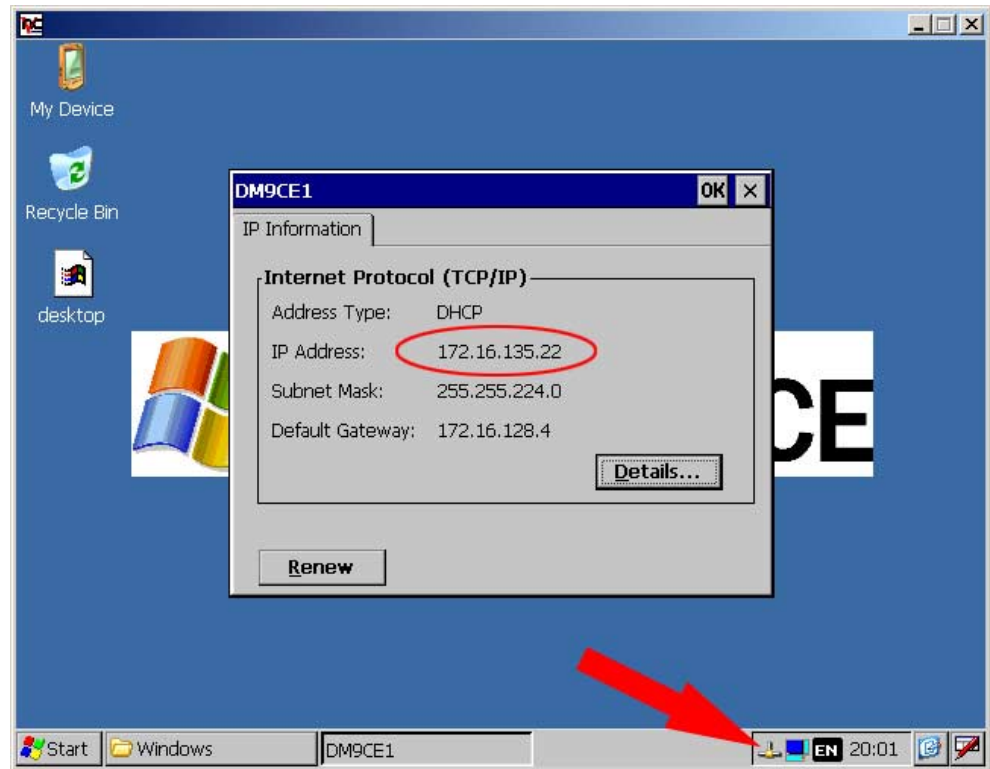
My Device

Recycle Bin

desktop

DM9CE1 OK ×

IP Information

Internet Protocol (TCP/IP)

Address Type: DHCP

IP Address: 172.16.135.22

Subnet Mask: 255.255.224.0

Default Gateway: 172.16.128.4

Details...

Renew

CE

Start Windows DM9CE1 EN 20:01